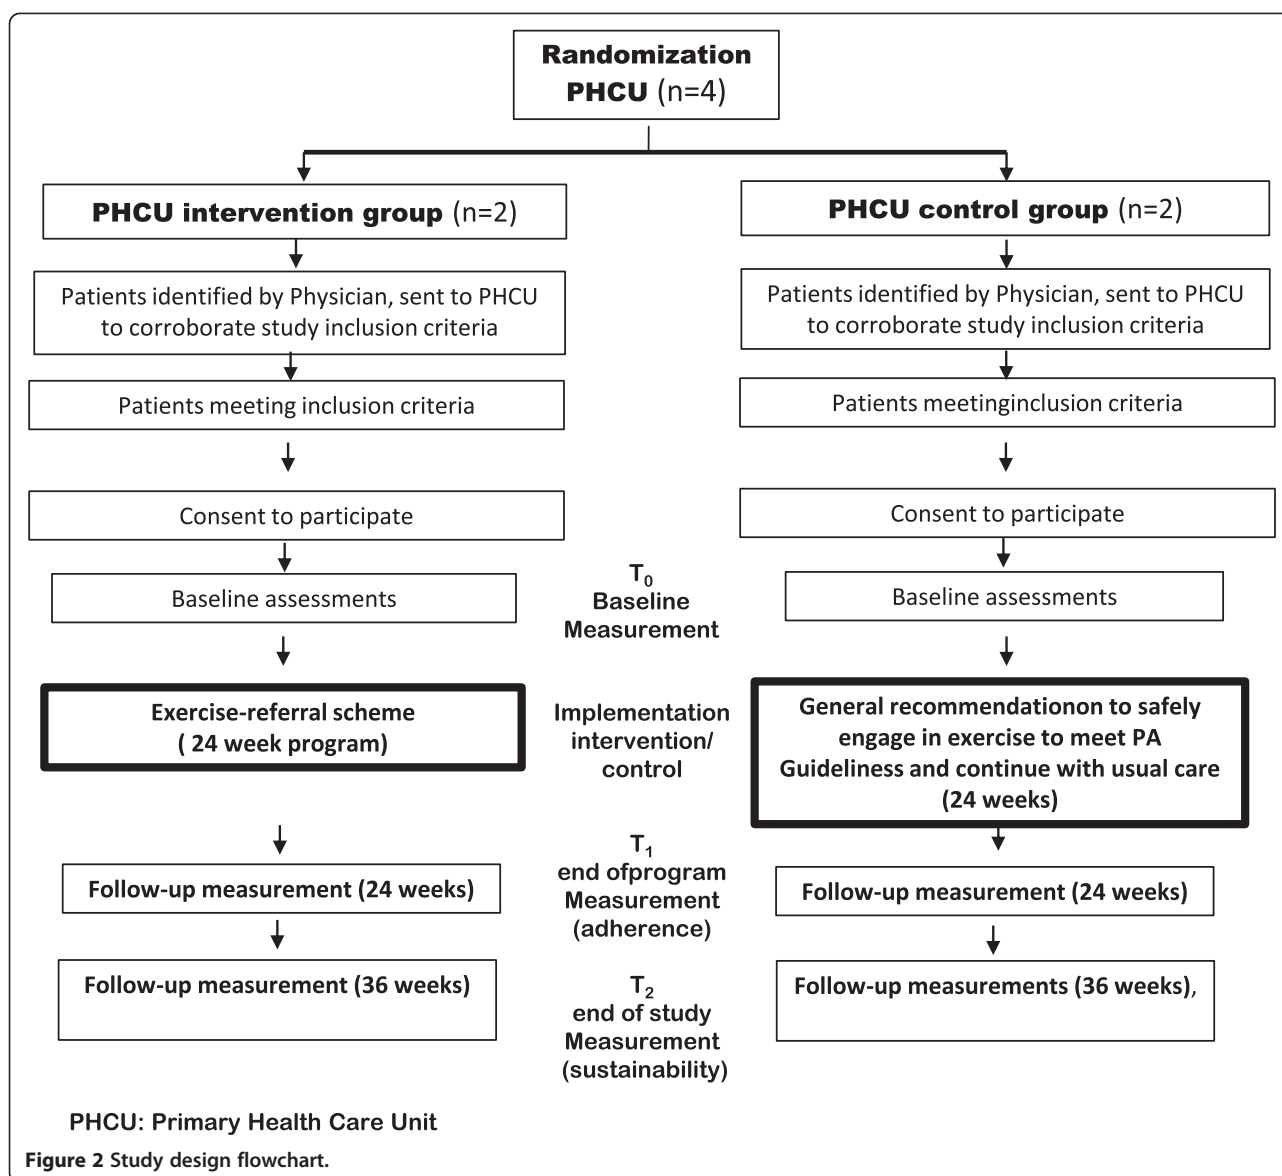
Randomization PHCU (n=4)

PHCU intervention group (n=2)

PHCU control group (n=2)

Patients identified by Physician, sent to PHCU to corroborate study inclusion criteria

Patients identified by Physician, sent to PHCU to corroborate study inclusion criteria

Patients meeting inclusion criteria

Patients meetinginclusion criteria

Consent to participate

Consent to participate

Baseline assessments

$T_0$ Baseline Measurement

Baseline assessments

Exercise-referral scheme ( 24 week program)

Implementation intervention/ control

General recommendationon to safely engage in exercise to meet PA Guideliness and continue with usual care (24 weeks)

Follow-up measurement (24 weeks)

$T_1$ end ofprogram Measurement (adherence)

Follow-up measurement (24 weeks)

Follow-up measurement (36 weeks)

$T_2$ end of study Measurement (sustainability)

Follow-up measurements (36 weeks),

PHCU: Primary Health Care Unit

Figure 2 Study design flowchart.